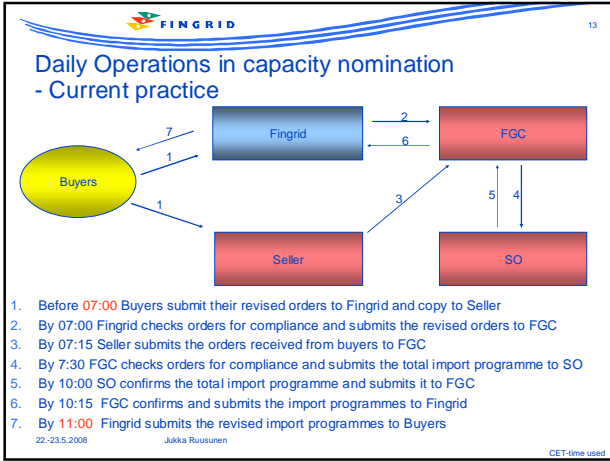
FINGRID

13

Daily Operations in capacity nomination
- Current practice

7
1
1
Buyers
Fingrid
2
6
FGC
3
5
4
Seller
SO

1. Before 07:00 Buyers submit their revised orders to Fingrid and copy to Seller
2. By 07:00 Fingrid checks orders for compliance and submits the revised orders to FGC
3. By 07:15 Seller submits the orders received from buyers to FGC
4. By 7:30 FGC checks orders for compliance and submits the total import programme to SO
5. By 10:00 SO confirms the total import programme and submits it to FGC
6. By 10:15 FGC confirms and submits the import programmes to Fingrid
7. By 11:00 Fingrid submits the revised import programmes to Buyers

22.-23.5.2008
Jukka Ruusunen

CET-time used